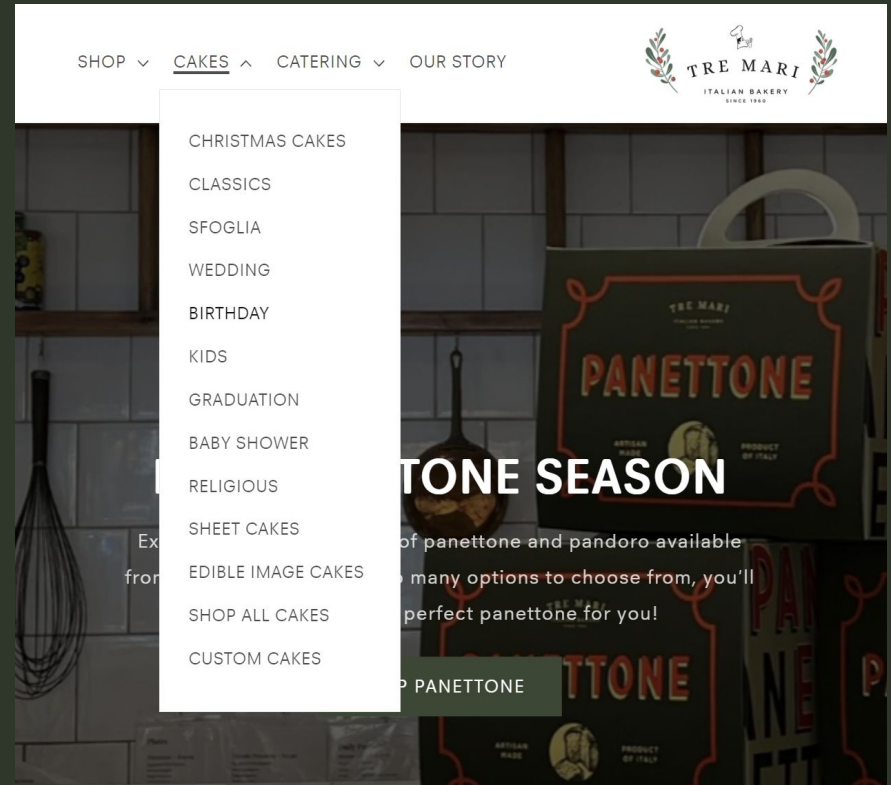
SHOP CAKES CATERING OUR STORY

TRE MARI
ITALIAN BAKERY
SINCE 1960

CHRISTMAS CAKES
CLASSICS
SFOGLIA
WEDDING
BIRTHDAY
KIDS
GRADUATION
BABY SHOWER
RELIGIOUS
SHEET CAKES
EDIBLE IMAGE CAKES
SHOP ALL CAKES
CUSTOM CAKES

TRE MARI
ITALIAN BAKERY
PANETTONE
ARTISAN MADE
PRODUCT OF ITALY

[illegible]TONE SEASON

Ex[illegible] of panettone and pandoro available from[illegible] many options to choose from, you'll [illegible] perfect panettone for you!

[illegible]P PANETTONE

PANETTONE
ARTISAN MADE
PRODUCT OF ITALY
PA
NE
TT